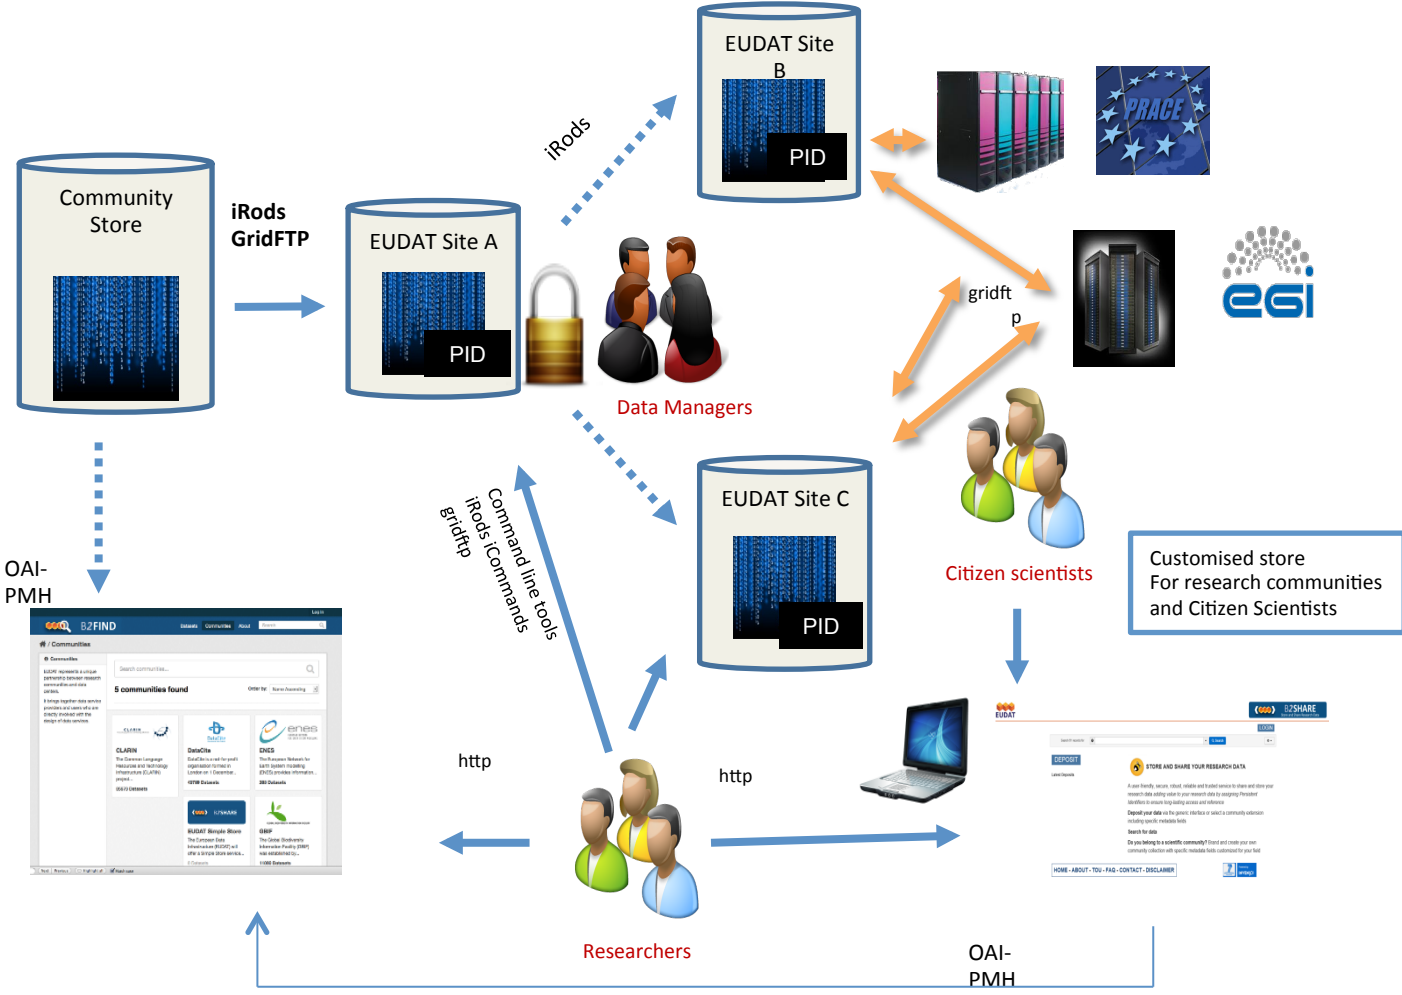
Community Store

iRods GridFTP

EUDAT Site A

PID

iRods

EUDAT Site B

PID

PRACE

gridft p

egi

Data Managers

EUDAT Site C

PID

Citizen scientists

Customised store For research communities and Citizen Scientists

OAI-PMH

B2FIND

5 communities found

CLARIN

DataCite

ENES

EUDAT Simple Store

GBIF

Command line tools iRods iCommands gridftp

http

http

EUDAT

B2SHARE

DEPOSIT

STORE AND SHARE YOUR RESEARCH DATA

HOME · ABOUT · TOU · FAQ · CONTACT · DISCLAIMER

Researchers

OAI-PMH